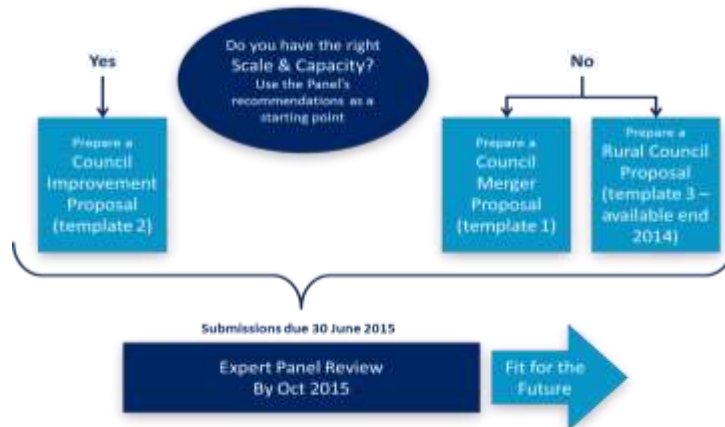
Do you have the right Scale & Capacity? Use the Panel's recommendations as a starting point

Yes

No

Prepare a Council Improvement Proposal (template 2)

Prepare a Council Merger Proposal (template 1)

Prepare a Rural Council Proposal (template 3 – available end 2014)

Submissions due 30 June 2015

Expert Panel Review By Oct 2015

Fit for the Future